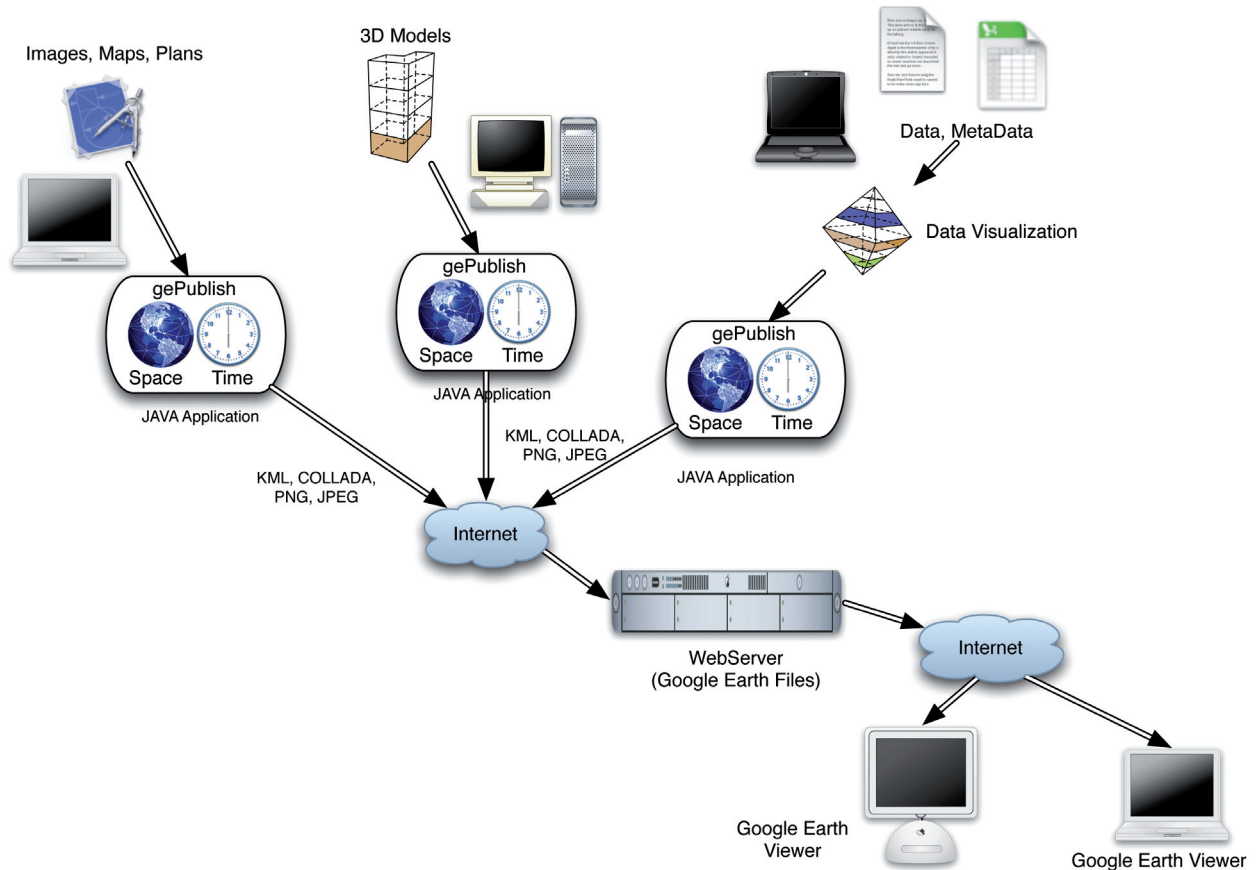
Images, Maps, Plans

3D Models

Data, MetaData

Data Visualization

gePublish
Space Time

JAVA Application

gePublish
Space Time

JAVA Application

gePublish
Space Time

JAVA Application

KML, COLLADA, PNG, JPEG

KML, COLLADA, PNG, JPEG

Internet

WebServer (Google Earth Files)

Internet

Google Earth Viewer

Google Earth Viewer